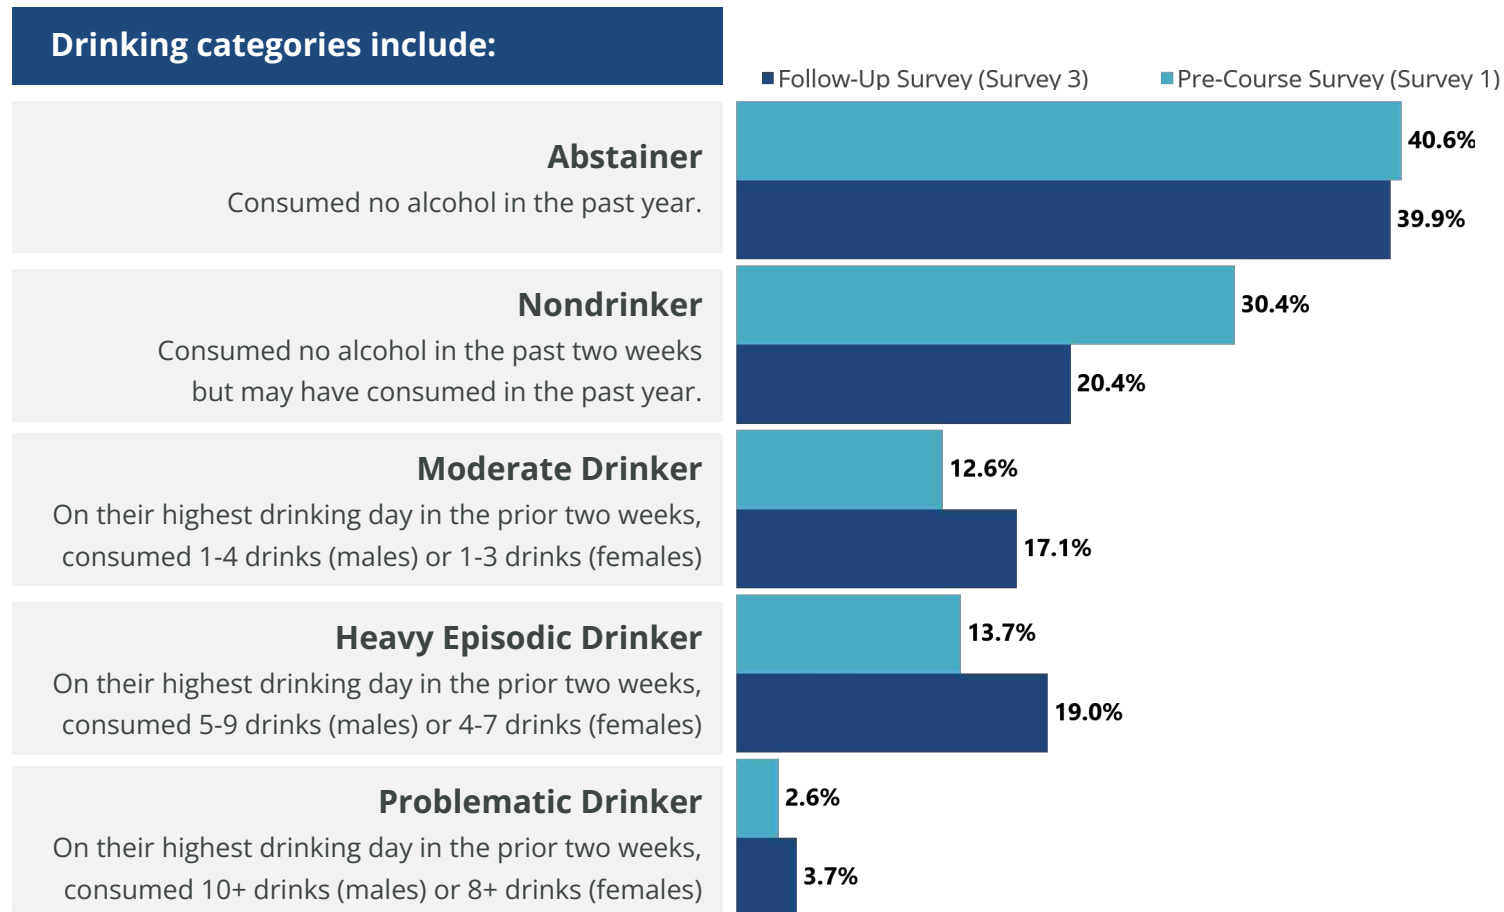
Drinking categories include:

Follow-Up Survey (Survey 3) Pre-Course Survey (Survey 1)

Abstainer
Consumed no alcohol in the past year.

40.6%
39.9%

Nondrinker
Consumed no alcohol in the past two weeks but may have consumed in the past year.

30.4%
20.4%

Moderate Drinker
On their highest drinking day in the prior two weeks, consumed 1-4 drinks (males) or 1-3 drinks (females)

12.6%
17.1%

Heavy Episodic Drinker
On their highest drinking day in the prior two weeks, consumed 5-9 drinks (males) or 4-7 drinks (females)

13.7%
19.0%

Problematic Drinker
On their highest drinking day in the prior two weeks, consumed 10+ drinks (males) or 8+ drinks (females)

2.6%
3.7%